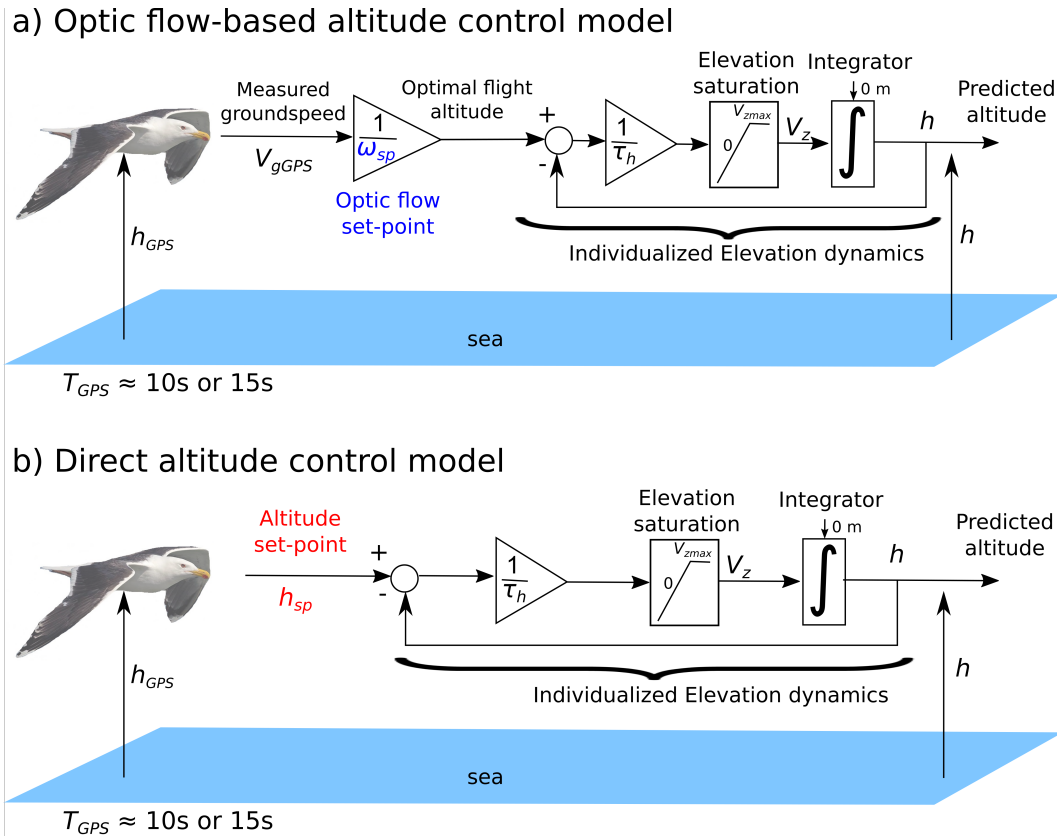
a) Optic flow-based altitude control model

Measured groundspeed

$V_{gGPS}$

$\frac{1}{\omega_{sp}}$

Optic flow set-point

Optimal flight altitude

+

-

$\frac{1}{\tau_h}$

Elevation saturation

$V_{zmax}$

0

$V_z$

Integrator

0 m

$\int$

$h$

Predicted altitude

$h_{GPS}$

Individualized Elevation dynamics

$h$

sea

$T_{GPS}$ ≈ 10s or 15s

b) Direct altitude control model

Altitude set-point

$h_{sp}$

+

-

$\frac{1}{\tau_h}$

Elevation saturation

$V_{zmax}$

0

$V_z$

Integrator

0 m

$\int$

$h$

Predicted altitude

$h_{GPS}$

Individualized Elevation dynamics

$h$

sea

$T_{GPS}$ ≈ 10s or 15s